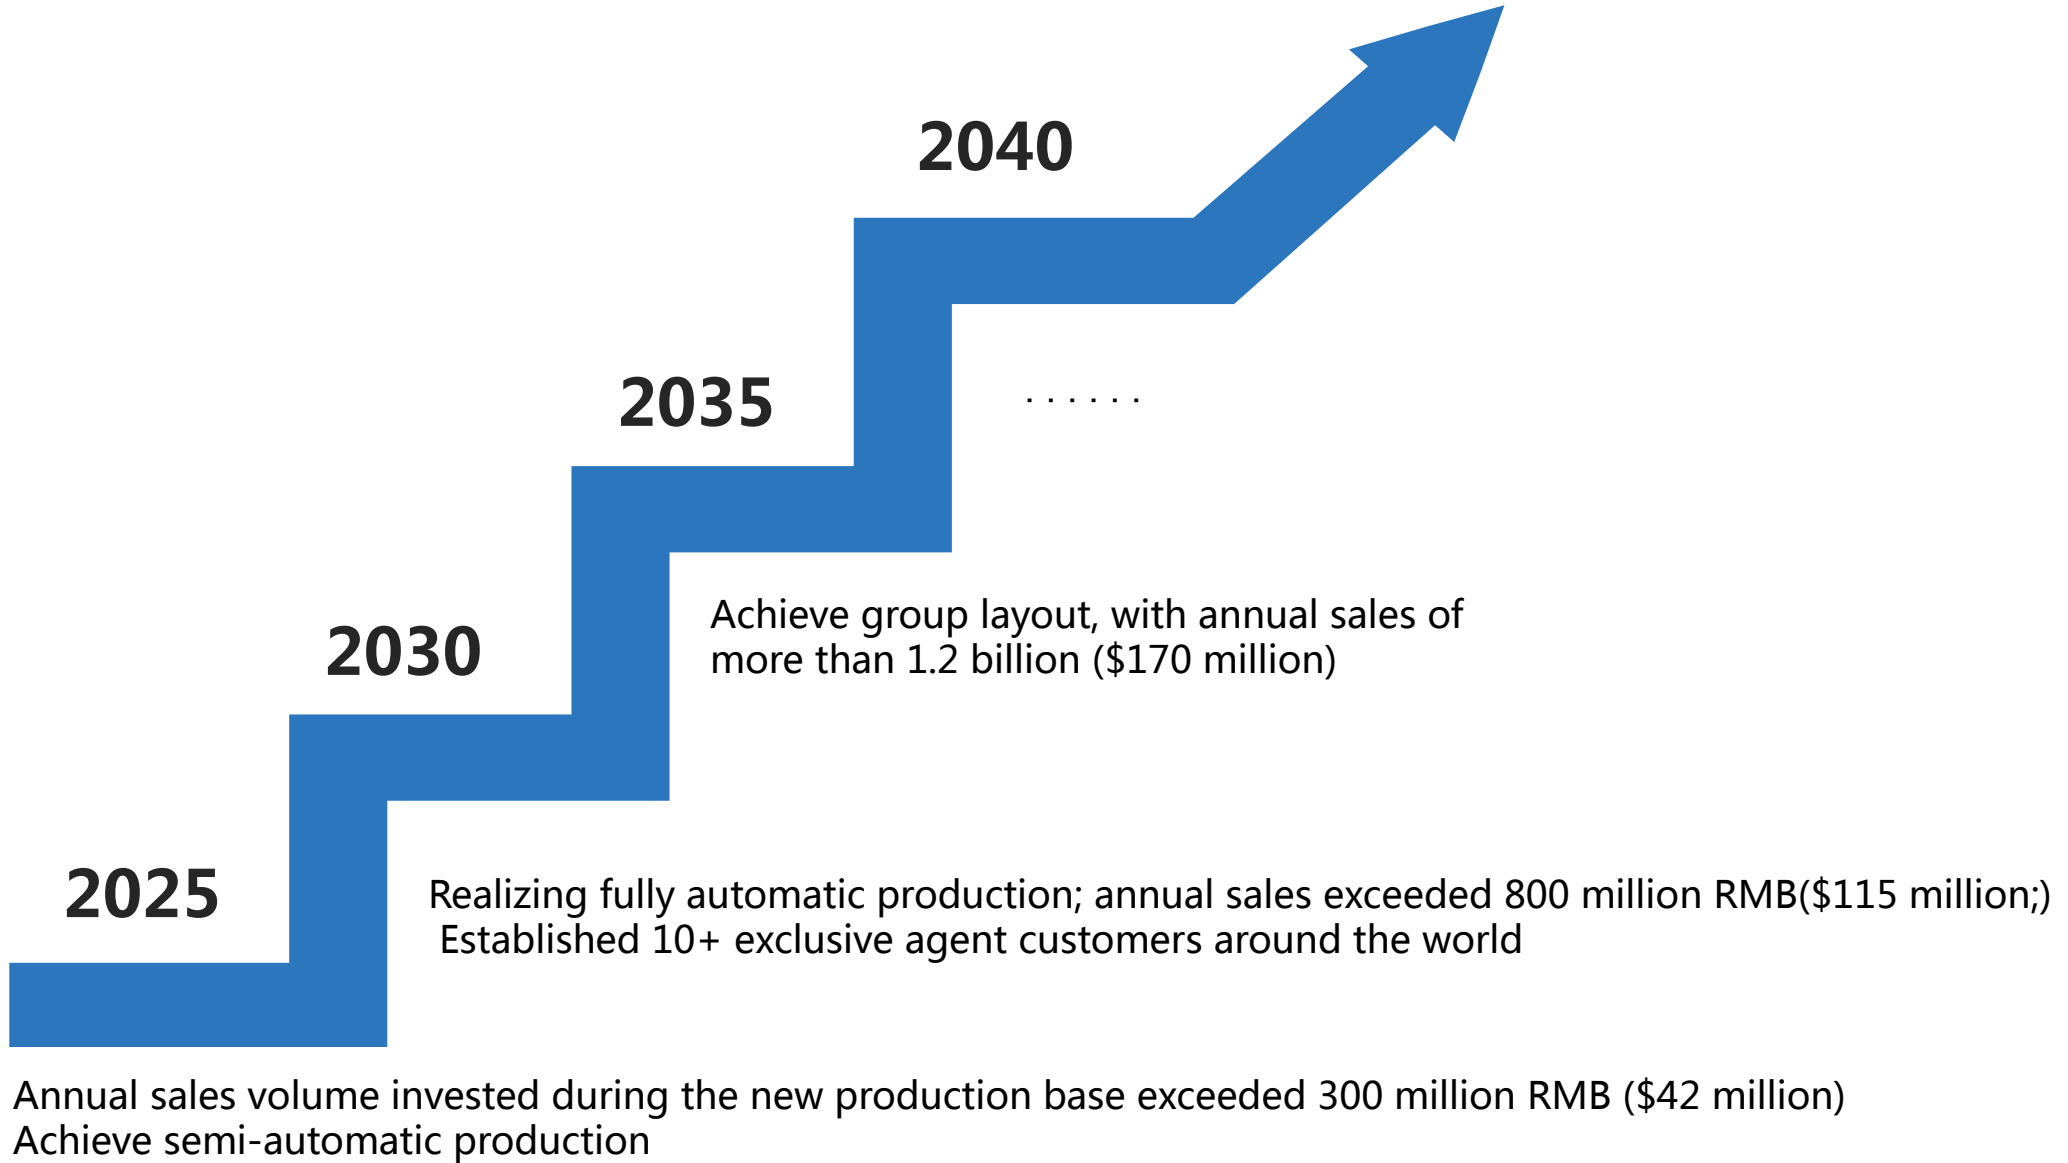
2040

2035

......

Achieve group layout, with annual sales of more than 1.2 billion ($170 million)

2030

2025

Realizing fully automatic production; annual sales exceeded 800 million RMB($115 million;)
Established 10+ exclusive agent customers around the world

Annual sales volume invested during the new production base exceeded 300 million RMB ($42 million)
Achieve semi-automatic production